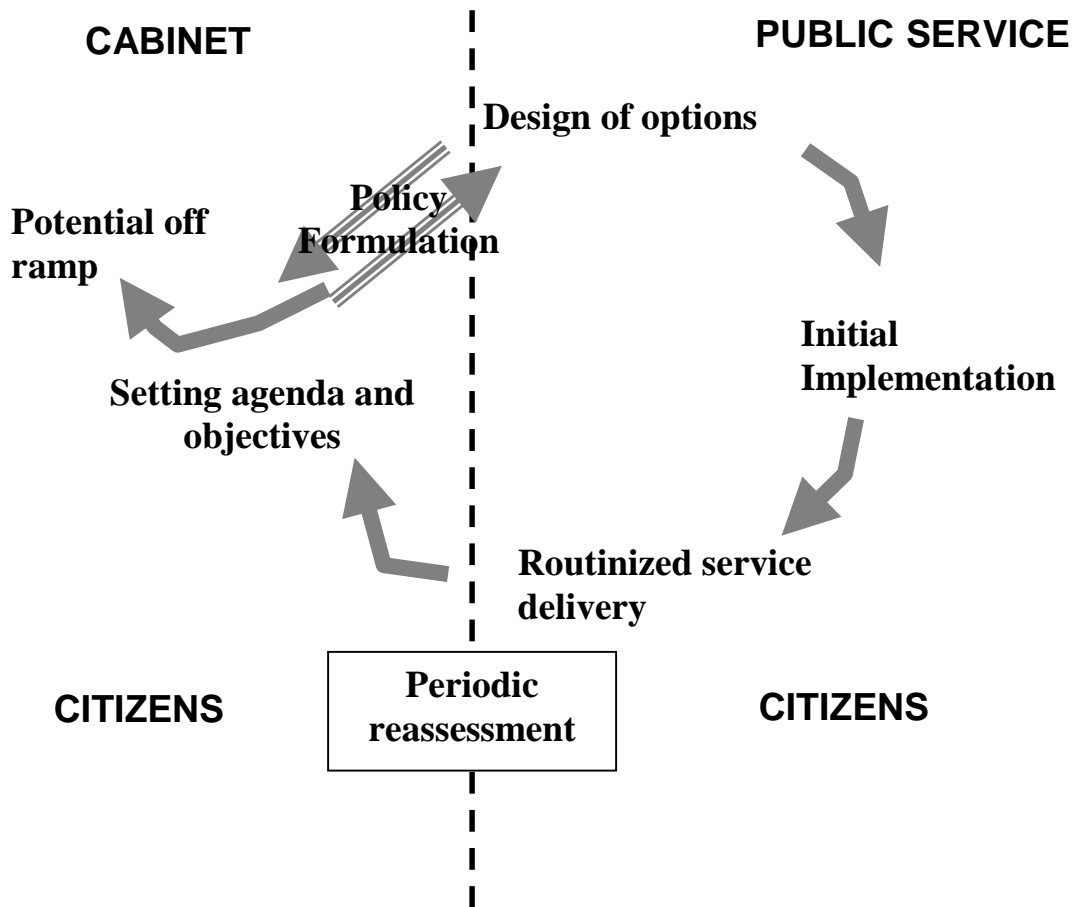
CABINET

PUBLIC SERVICE

Design of options

Policy Formulation

Potential off ramp

Initial Implementation

Setting agenda and objectives

Routinized service delivery

CITIZENS

Periodic reassessment

CITIZENS